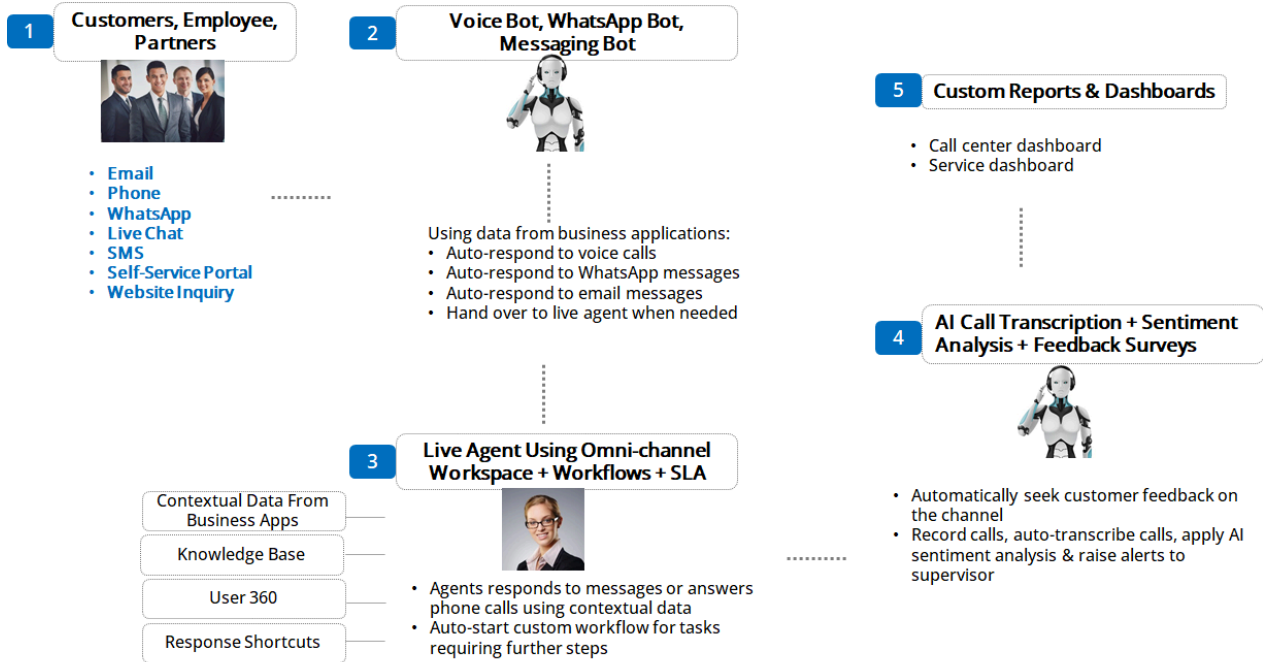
1 Customers, Employee, Partners

• Email
• Phone
• WhatsApp
• Live Chat
• SMS
• Self-Service Portal
• Website Inquiry

2 Voice Bot, WhatsApp Bot, Messaging Bot

Using data from business applications:
• Auto-respond to voice calls
• Auto-respond to WhatsApp messages
• Auto-respond to email messages
• Hand over to live agent when needed

3 Live Agent Using Omni-channel Workspace + Workflows + SLA

Contextual Data From Business Apps

Knowledge Base

User 360

Response Shortcuts

• Agents responds to messages or answers phone calls using contextual data
• Auto-start custom workflow for tasks requiring further steps

5 Custom Reports & Dashboards

• Call center dashboard
• Service dashboard

4 AI Call Transcription + Sentiment Analysis + Feedback Surveys

• Automatically seek customer feedback on the channel
• Record calls, auto-transcribe calls, apply AI sentiment analysis & raise alerts to supervisor